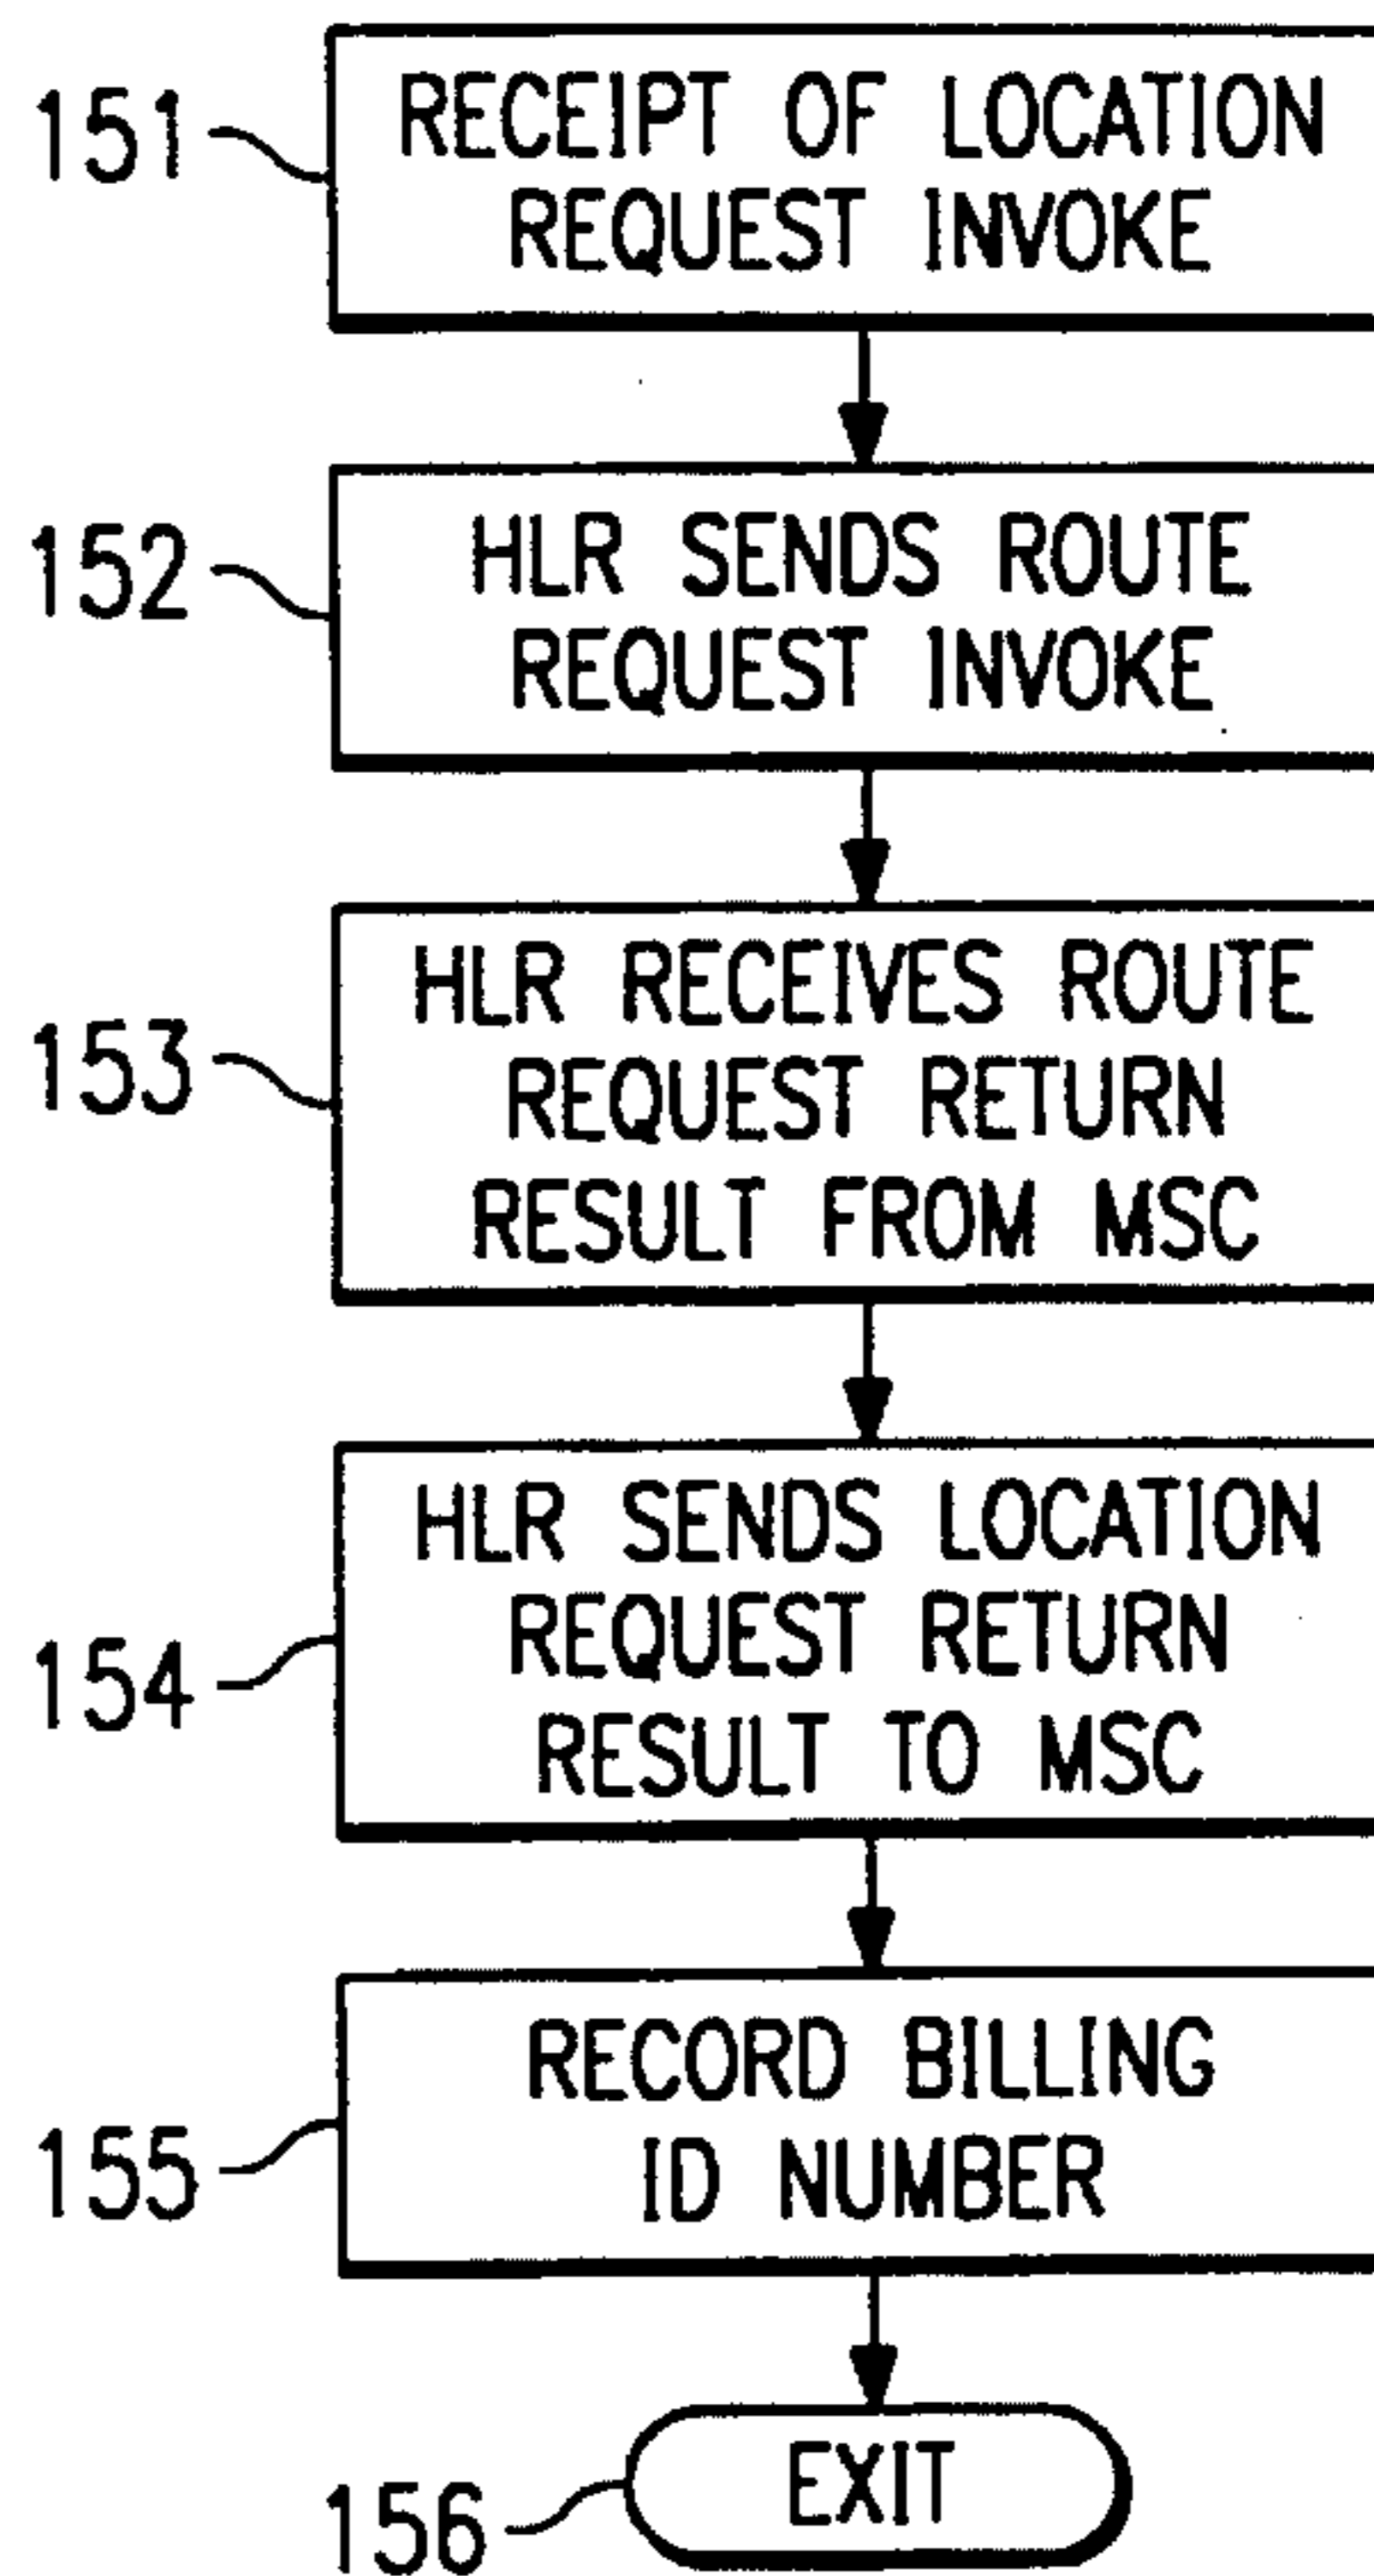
151

RECEIPT OF LOCATION REQUEST INVOKE

152

HLR SENDS ROUTE REQUEST INVOKE

153

HLR RECEIVES ROUTE REQUEST RETURN RESULT FROM MSC

154

HLR SENDS LOCATION REQUEST RETURN RESULT TO MSC

155

RECORD BILLING ID NUMBER

156

EXIT